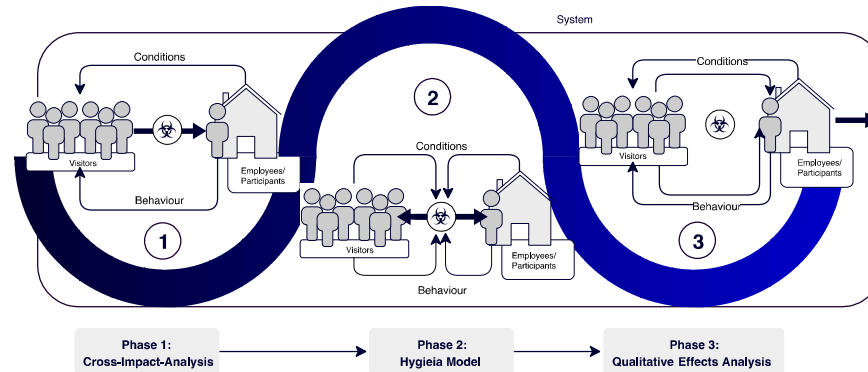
System

Conditions

Visitors

Employees/ Participants

Behaviour

1

2

Conditions

Visitors

Employees/ Participants

Behaviour

Conditions

Visitors

Employees/ Participants

Behaviour

3

Phase 1: Cross-Impact-Analysis

Phase 2: Hygieia Model

Phase 3: Qualitative Effects Analysis